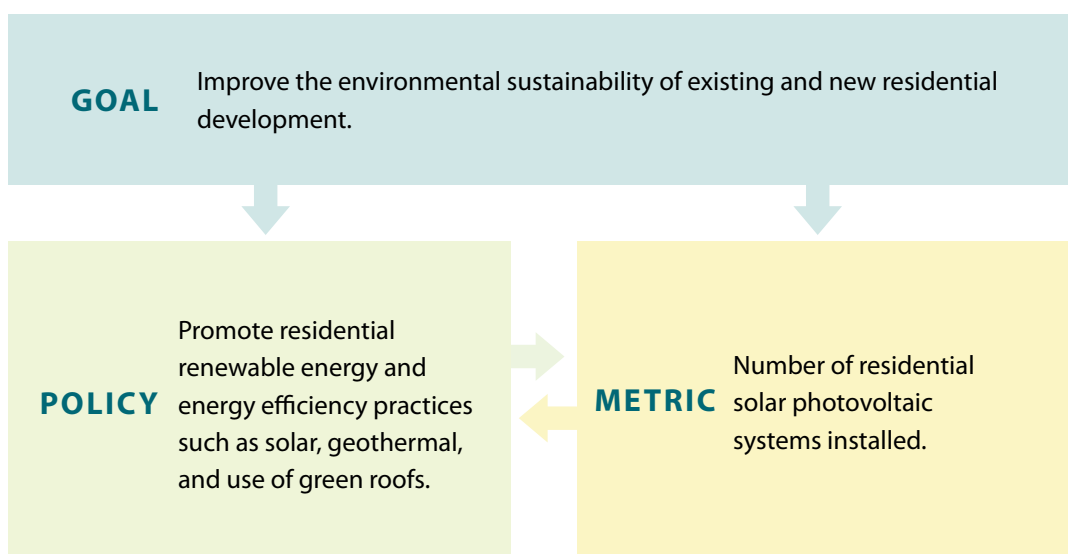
GOAL

Improve the environmental sustainability of existing and new residential development.

POLICY

Promote residential renewable energy and energy efficiency practices such as solar, geothermal, and use of green roofs.

METRIC

Number of residential solar photovoltaic systems installed.